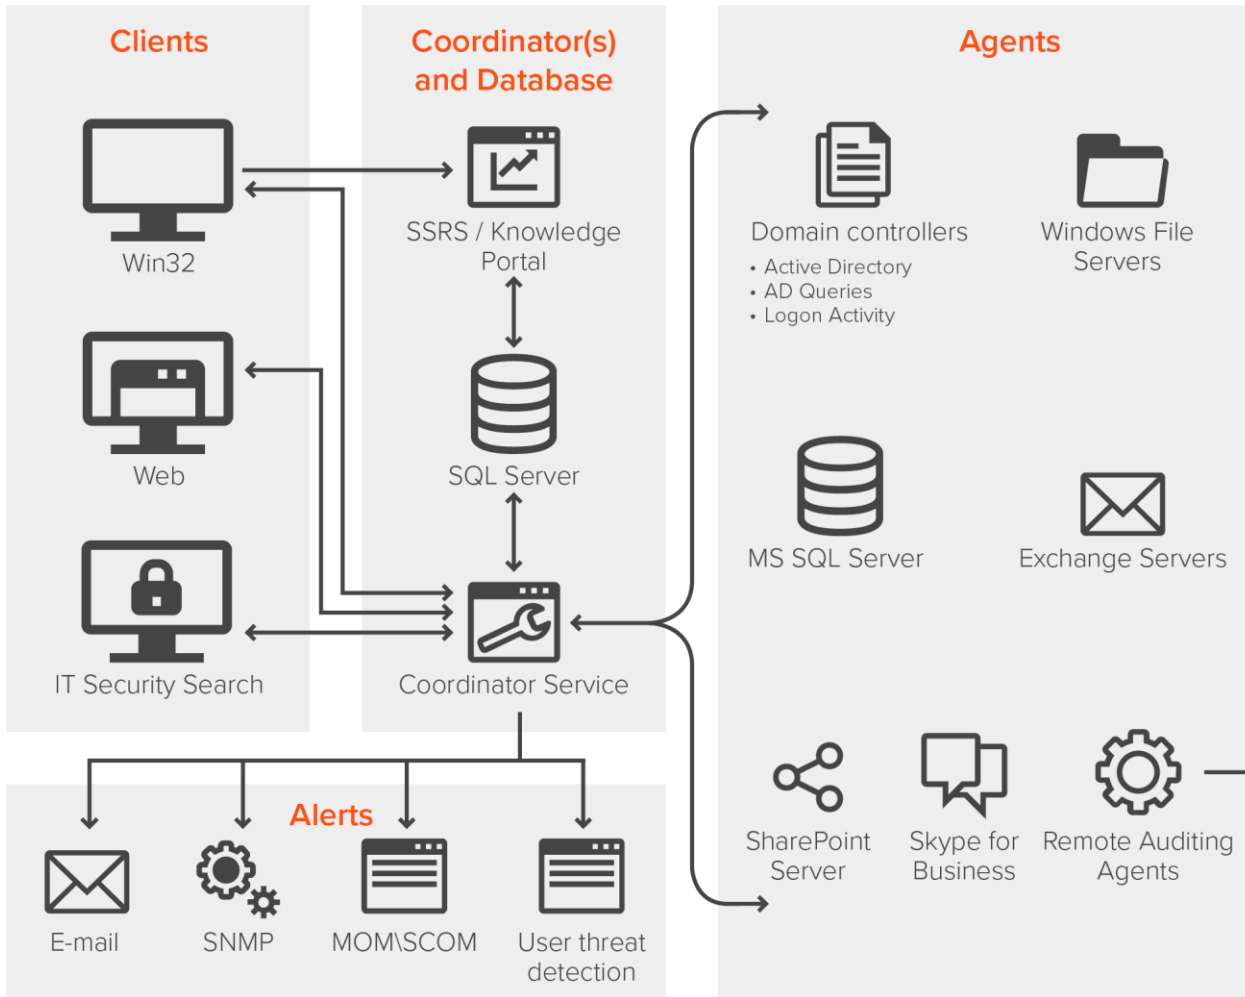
Clients

Win32

Web

IT Security Search

Coordinator(s) and Database

SSRS / Knowledge Portal

SQL Server

Coordinator Service

Agents

Domain controllers
• Active Directory
• AD Queries
• Logon Activity

Windows File Servers

MS SQL Server

Exchange Servers

SharePoint Server

Skype for Business

Remote Auditing Agents

Alerts

E-mail

SNMP

MOM\SCOM

User threat detection